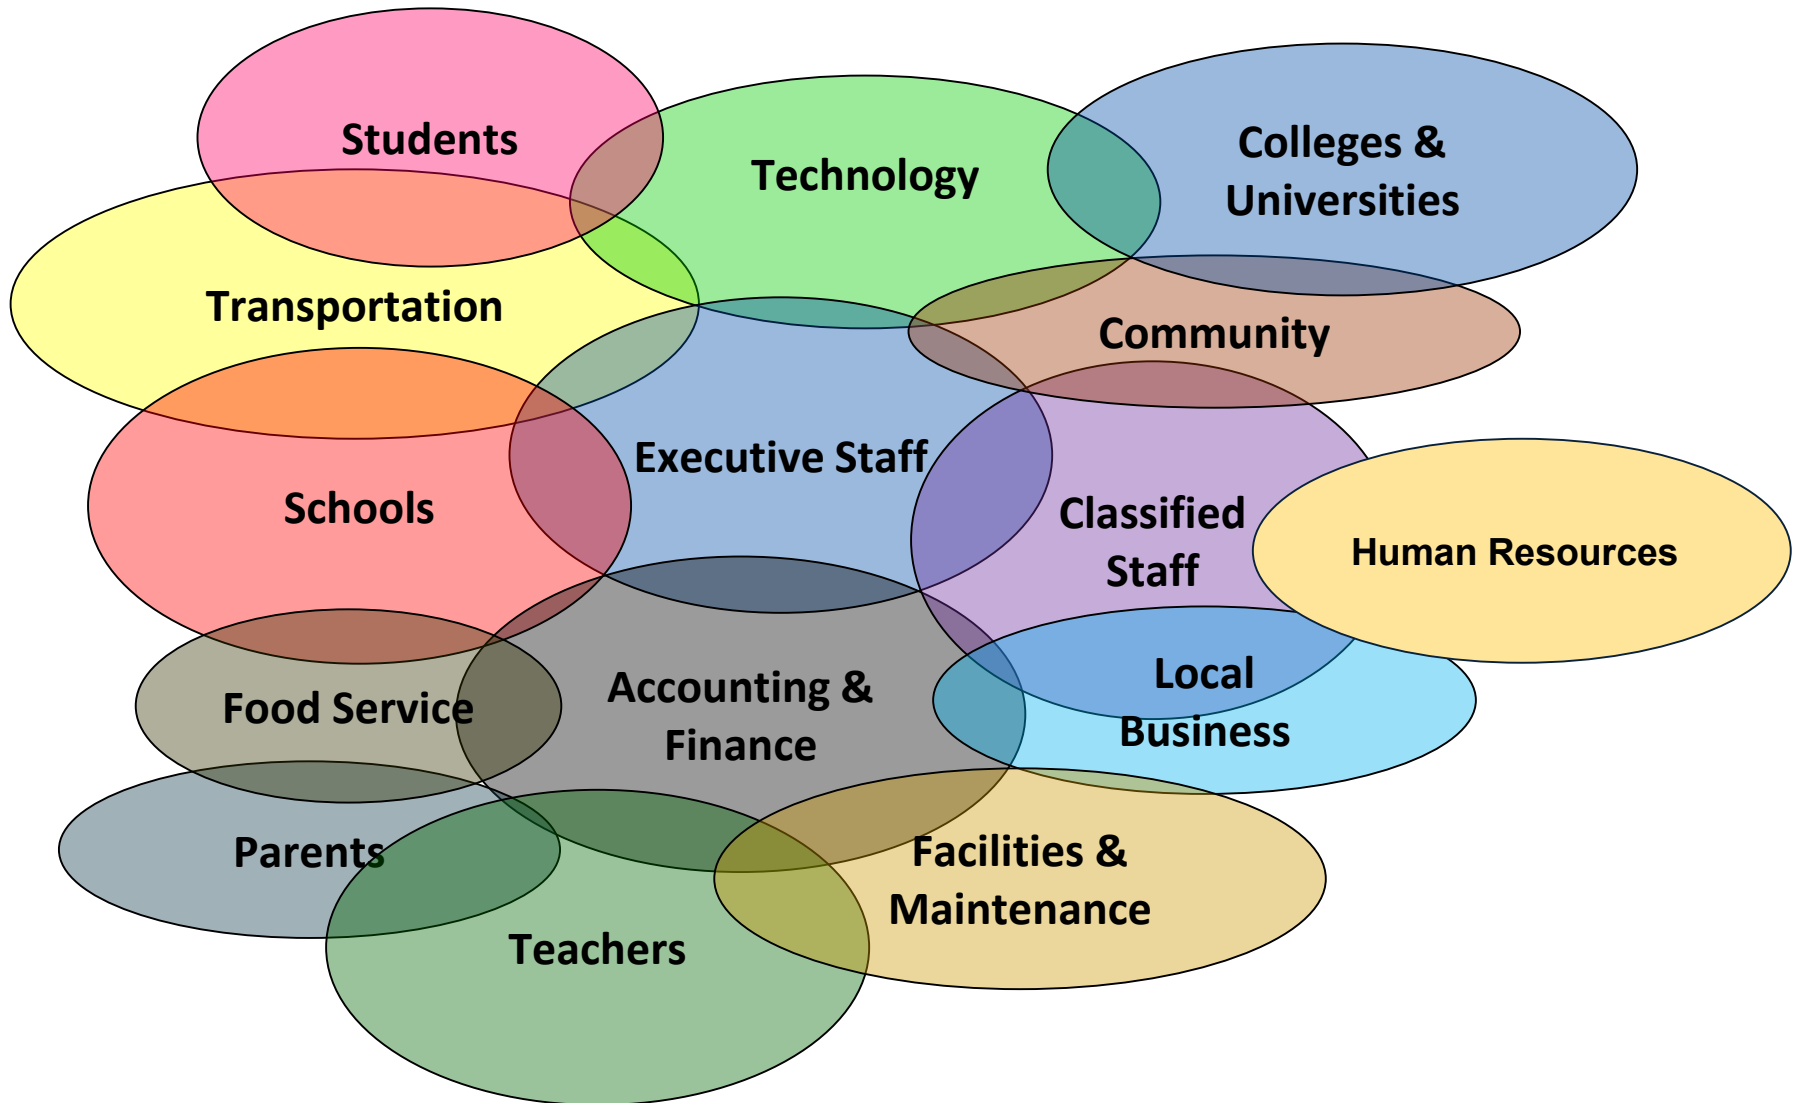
Students

Technology

Colleges & Universities

Transportation

Community

Executive Staff

Schools

Classified Staff

Human Resources

Food Service

Accounting & Finance

Local Business

Parents

Facilities & Maintenance

Teachers